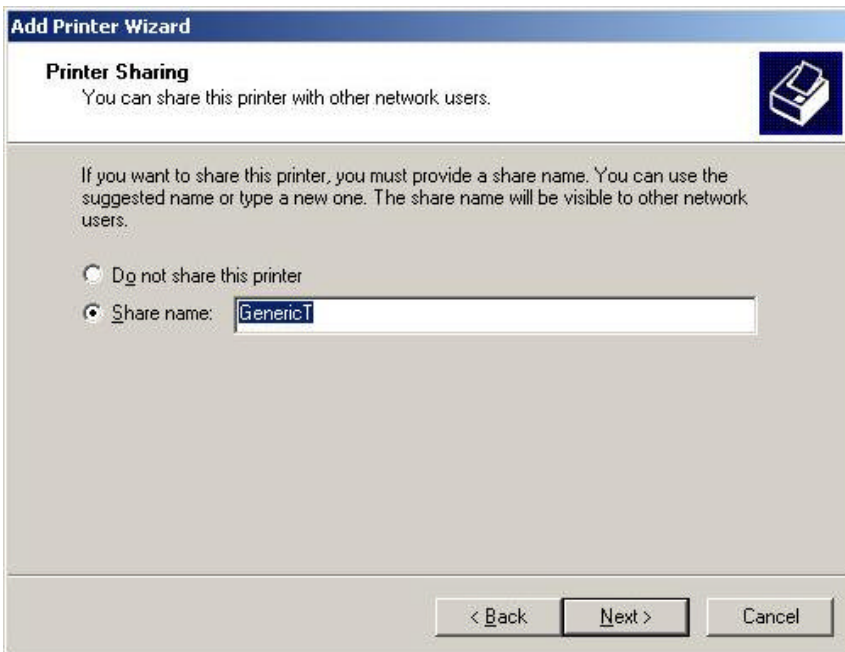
Add Printer Wizard

Printer Sharing
You can share this printer with other network users.

If you want to share this printer, you must provide a share name. You can use the suggested name or type a new one. The share name will be visible to other network users.

Do not share this printer

Share name: GenericT

< Back

Next >

Cancel